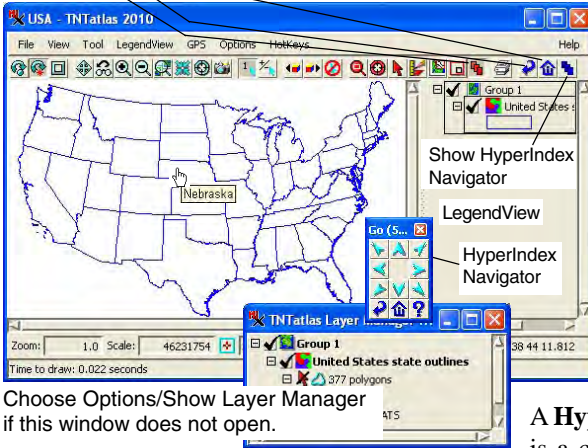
USA - TNTatlas 2010

File View Tool LegendView GPS Options HotKeys Help

Group 1

United States s

Show HyperIndex Navigator

Nebraska

LegendView

Go (5...

HyperIndex Navigator

TNTatlas Layer Manager

Group 1

United States state outlines

377 polygons

Zoom: 1.0 Scale: 46231754

38 44 11.812

Time to draw: 0.022 seconds

Choose Options/Show Layer Manager if this window does not open.

A Hy

is a